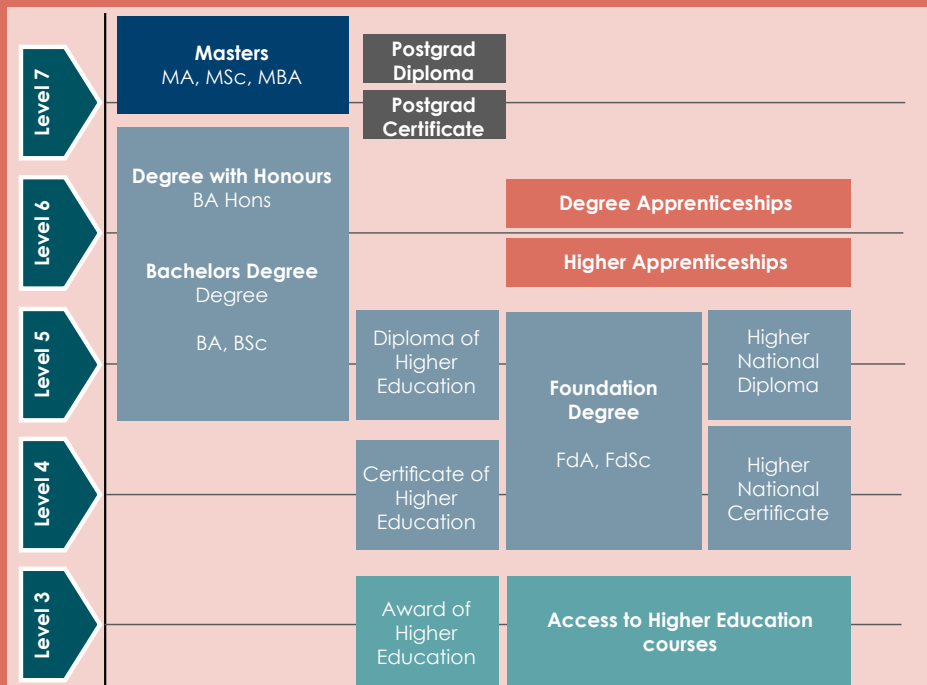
Level 7

Masters
MA, MSc, MBA

Postgrad Diploma

Postgrad Certificate

Level 6

Degree with Honours
BA Hons

Bachelors Degree
Degree

BA, BSc

Degree Apprenticeships

Higher Apprenticeships

Level 5

Diploma of Higher Education

Foundation Degree

FdA, FdSc

Higher National Diploma

Level 4

Certificate of Higher Education

Higher National Certificate

Level 3

Award of Higher Education

Access to Higher Education courses